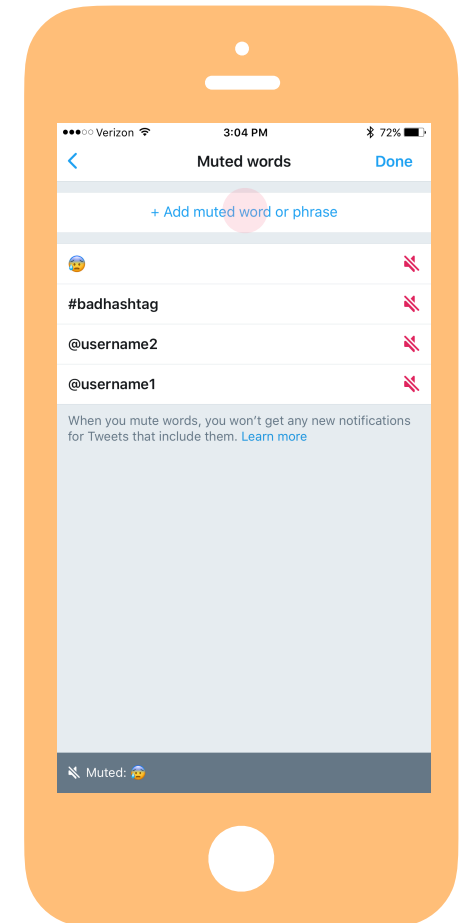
●●●○○ Verizon 3:04 PM 72%

Muted words Done

+ Add muted word or phrase

😰

#badhashtag

@username2

@username1

When you mute words, you won't get any new notifications for Tweets that include them. Learn more

Muted: 😰